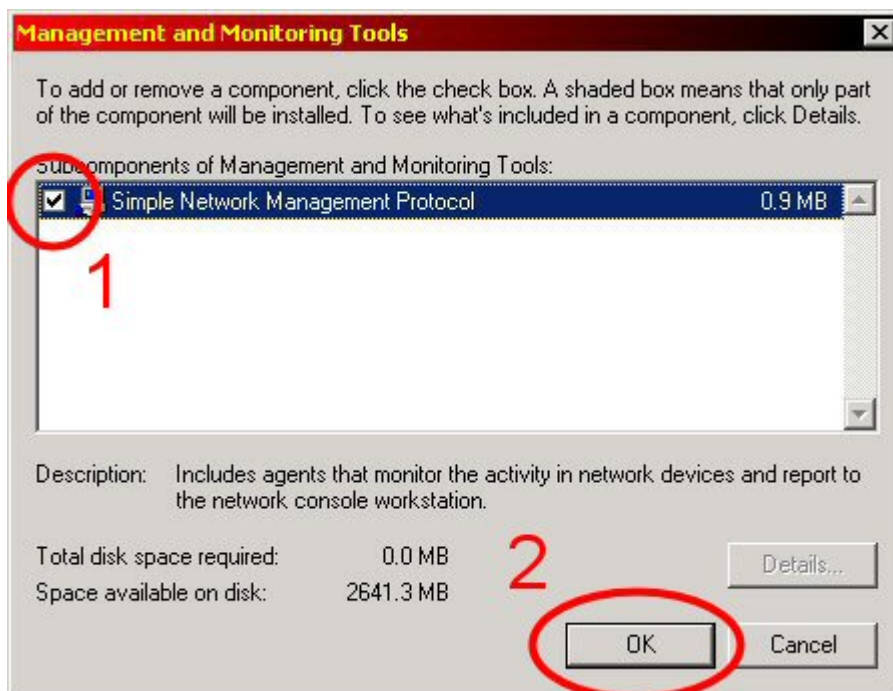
Management and Monitoring Tools

To add or remove a component, click the check box. A shaded box means that only part of the component will be installed. To see what's included in a component, click Details.

Subcomponents of Management and Monitoring Tools:

Simple Network Management Protocol 0.9 MB

1

Description: Includes agents that monitor the activity in network devices and report to the network console workstation.

Total disk space required: 0.0 MB
Space available on disk: 2641.3 MB

2

Details...

OK
Cancel